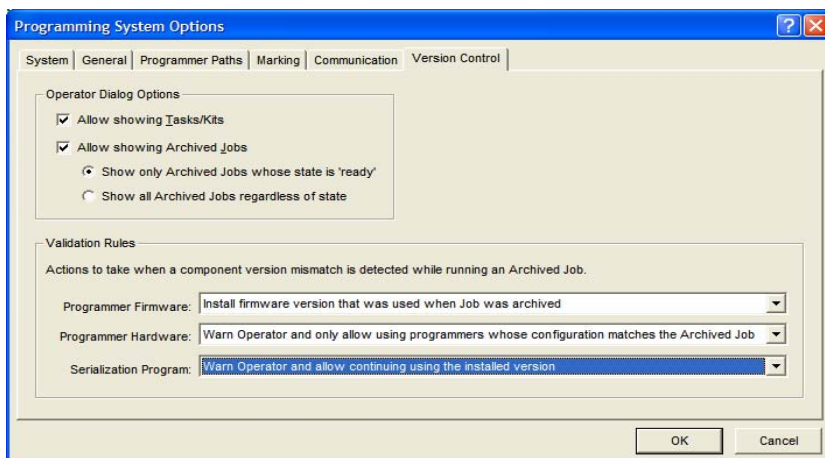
Programming System Options

System | General | Programmer Paths | Marking | Communication | Version Control

Operator Dialog Options

Allow showing Tasks/Kits

Allow showing Archived Jobs

Show only Archived Jobs whose state is 'ready'

Show all Archived Jobs regardless of state

Validation Rules

Actions to take when a component version mismatch is detected while running an Archived Job.

Programmer Firmware: Install firmware version that was used when Job was archived

Programmer Hardware: Warn Operator and only allow using programmers whose configuration matches the Archived Job

Serialization Program: Warn Operator and allow continuing using the installed version

OK

Cancel